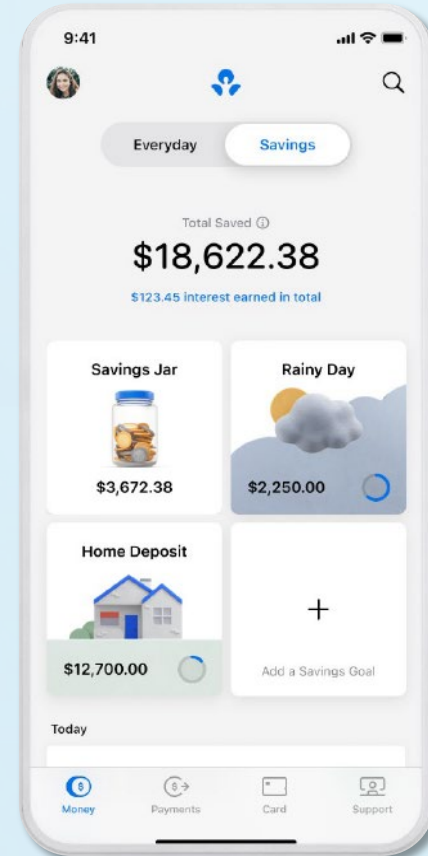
9:41

Everyday Savings

Total Saved ⓘ

$18,622.38

$123.45 interest earned in total

Savings Jar

$3,672.38

Rainy Day

$2,250.00

Home Deposit

$12,700.00

+

Add a Savings Goal

Today

Money Payments Card Support